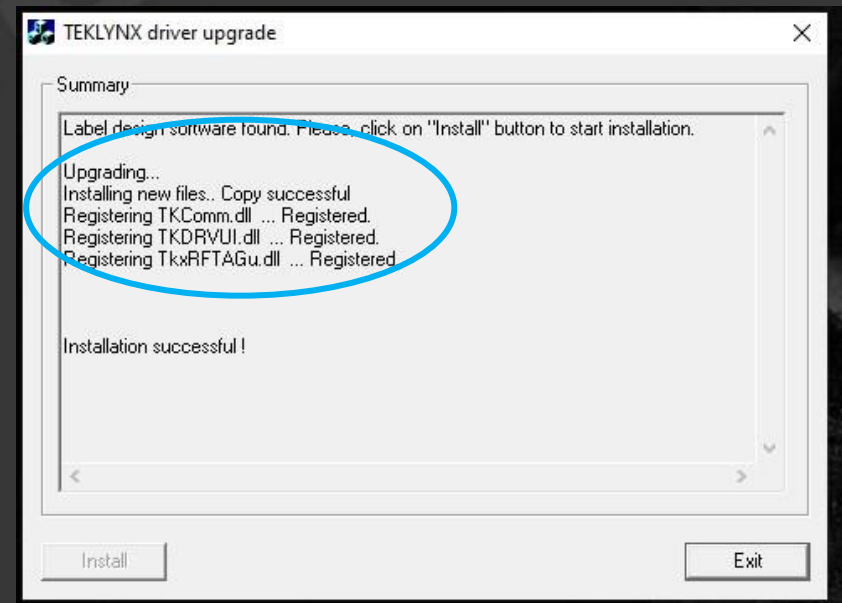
TEKLYNX driver upgrade

Summary

Label design software found. Please, click on "Install" button to start installation.

Upgrading...
Installing new files.. Copy successful
Registering TKComm.dll ... Registered.
Registering TKDRVUI.dll ... Registered.
Registering TkxRFTAGu.dll ... Registered

Installation successful !

Install

Exit